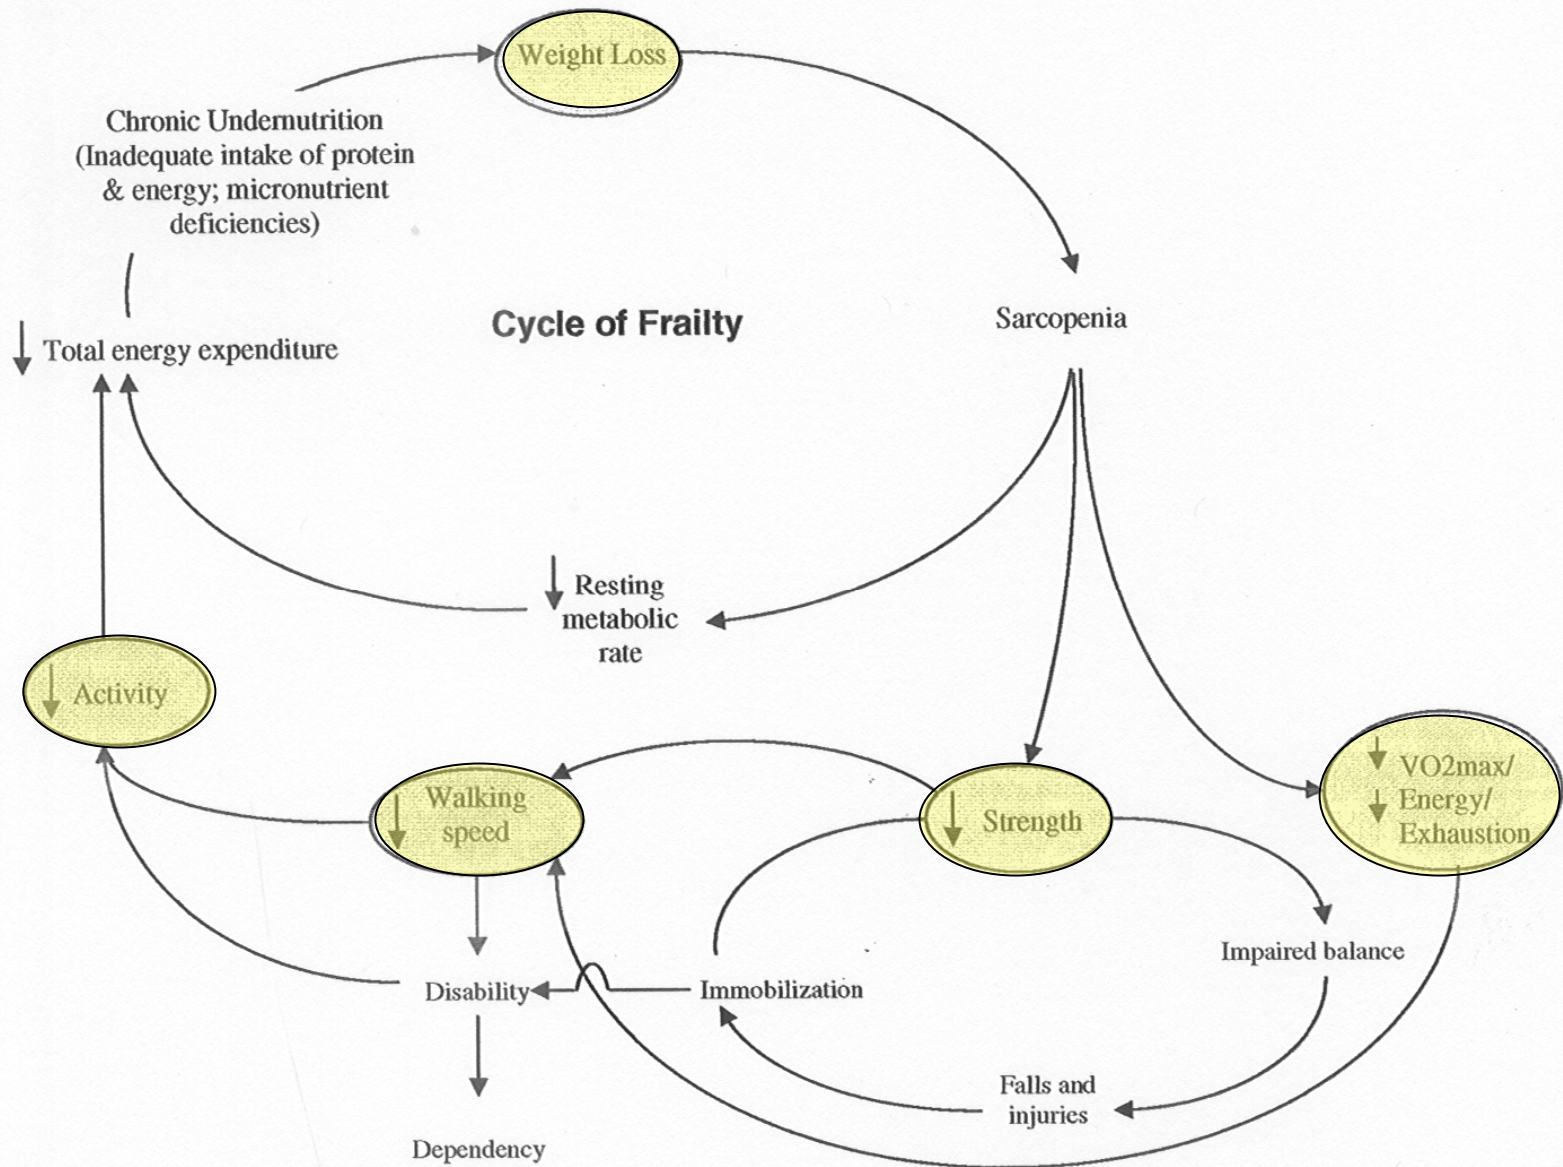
Weight Loss

Chronic Undernutrition (Inadequate intake of protein & energy; micronutrient deficiencies)

Cycle of Frailty

Sarcopenia

↓ Total energy expenditure

↓ Resting metabolic rate

↓ Activity

↓ Walking speed

↓ Strength

↓ VO2max/ ↓ Energy/ Exhaustion

Impaired balance

Disability

Immobilization

Falls and injuries

Dependency